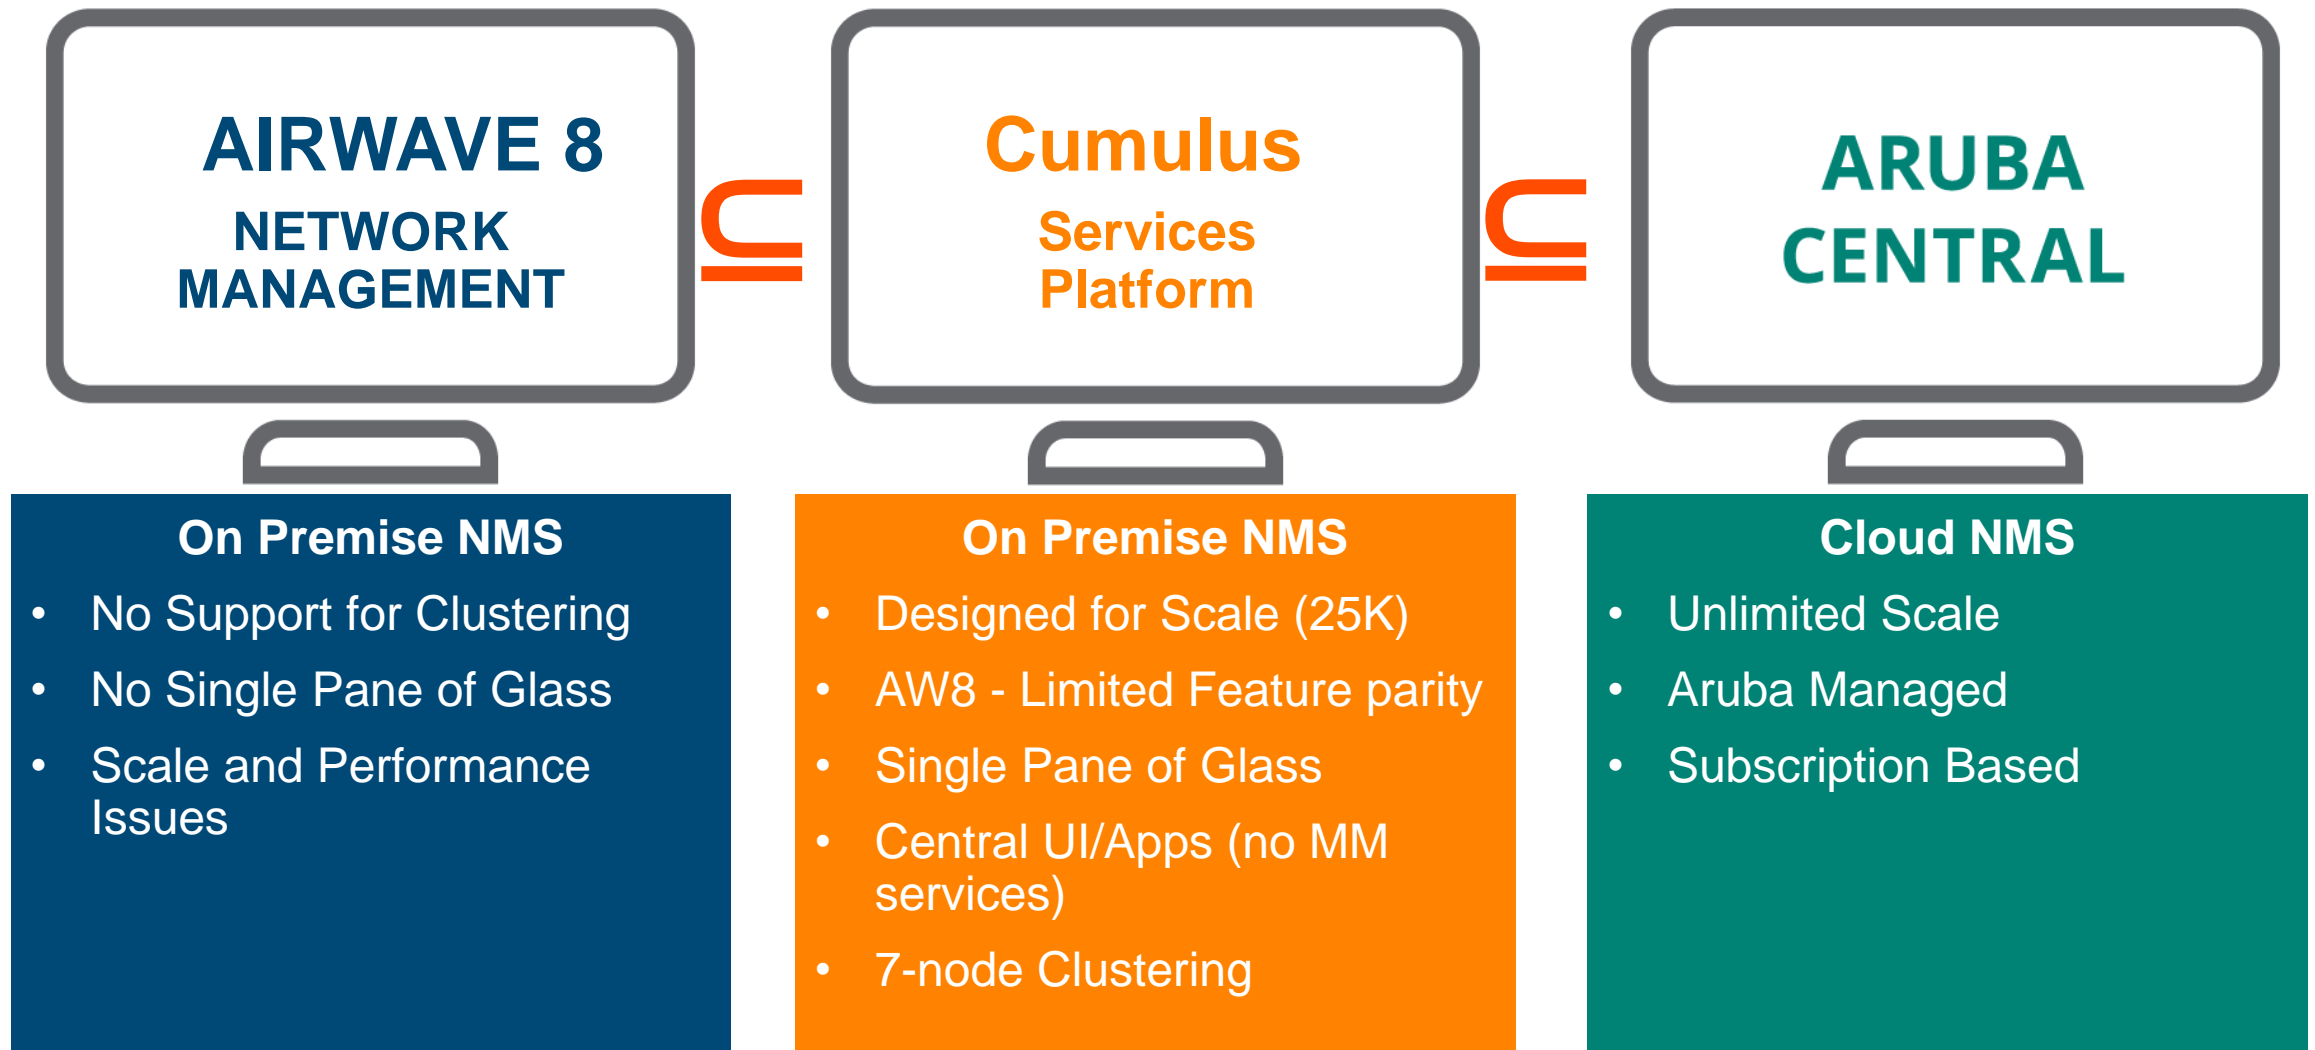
AIRWAVE 8
NETWORK MANAGEMENT

$\subseteq$

Cumulus
Services Platform

$\subseteq$

ARUBA CENTRAL

On Premise NMS
- No Support for Clustering
- No Single Pane of Glass
- Scale and Performance Issues

On Premise NMS
- Designed for Scale (25K)
- AW8 - Limited Feature parity
- Single Pane of Glass
- Central UI/Apps (no MM services)
- 7-node Clustering

Cloud NMS
- Unlimited Scale
- Aruba Managed
- Subscription Based